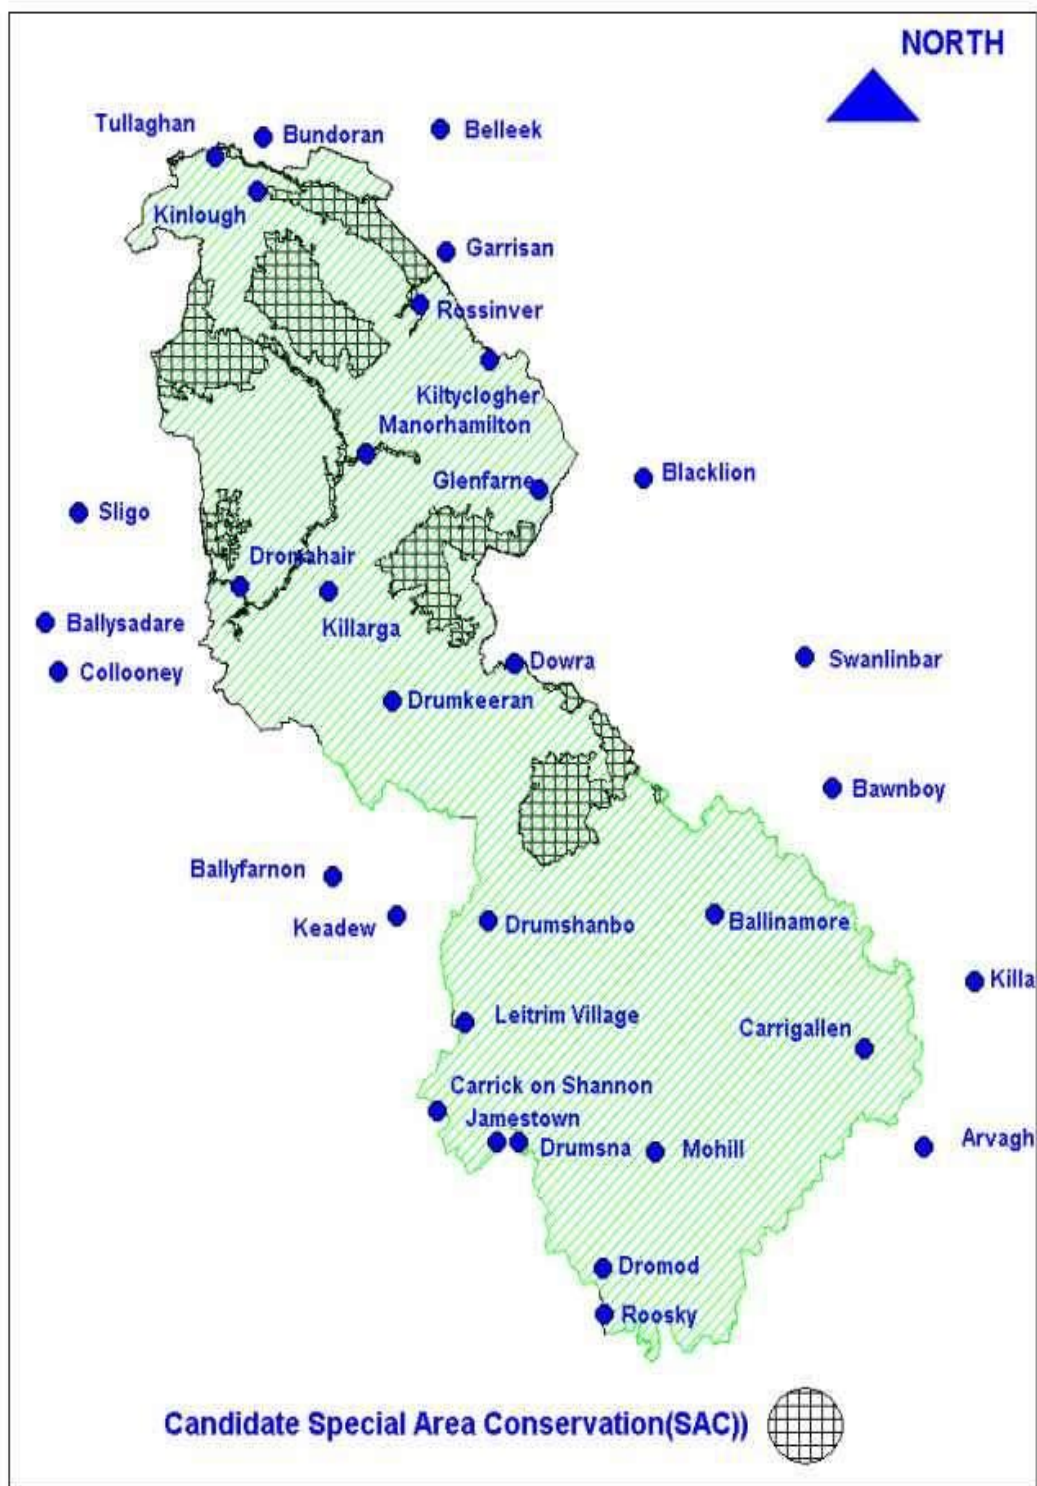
NORTH

Tullaghan
Bundoran
Belleek
Kinlough
Garrisan
Rossinver
Kiltyclogher
Manorhamilton
Glenfarne
Blacklion
Sligo
Dromahair
Killarga
Ballysadare
Collooney
Dowra
Swanlinbar
Drumkeeran
Bawnboy
Ballyfarnon
Keadew
Drumshanbo
Ballinamore
Killa
Leitrim Village
Carrigallen
Carrick on Shannon
Jamestown
Drumsna
Mohill
Arvagh
Dromod
Roosky

Candidate Special Area Conservation(SAC))